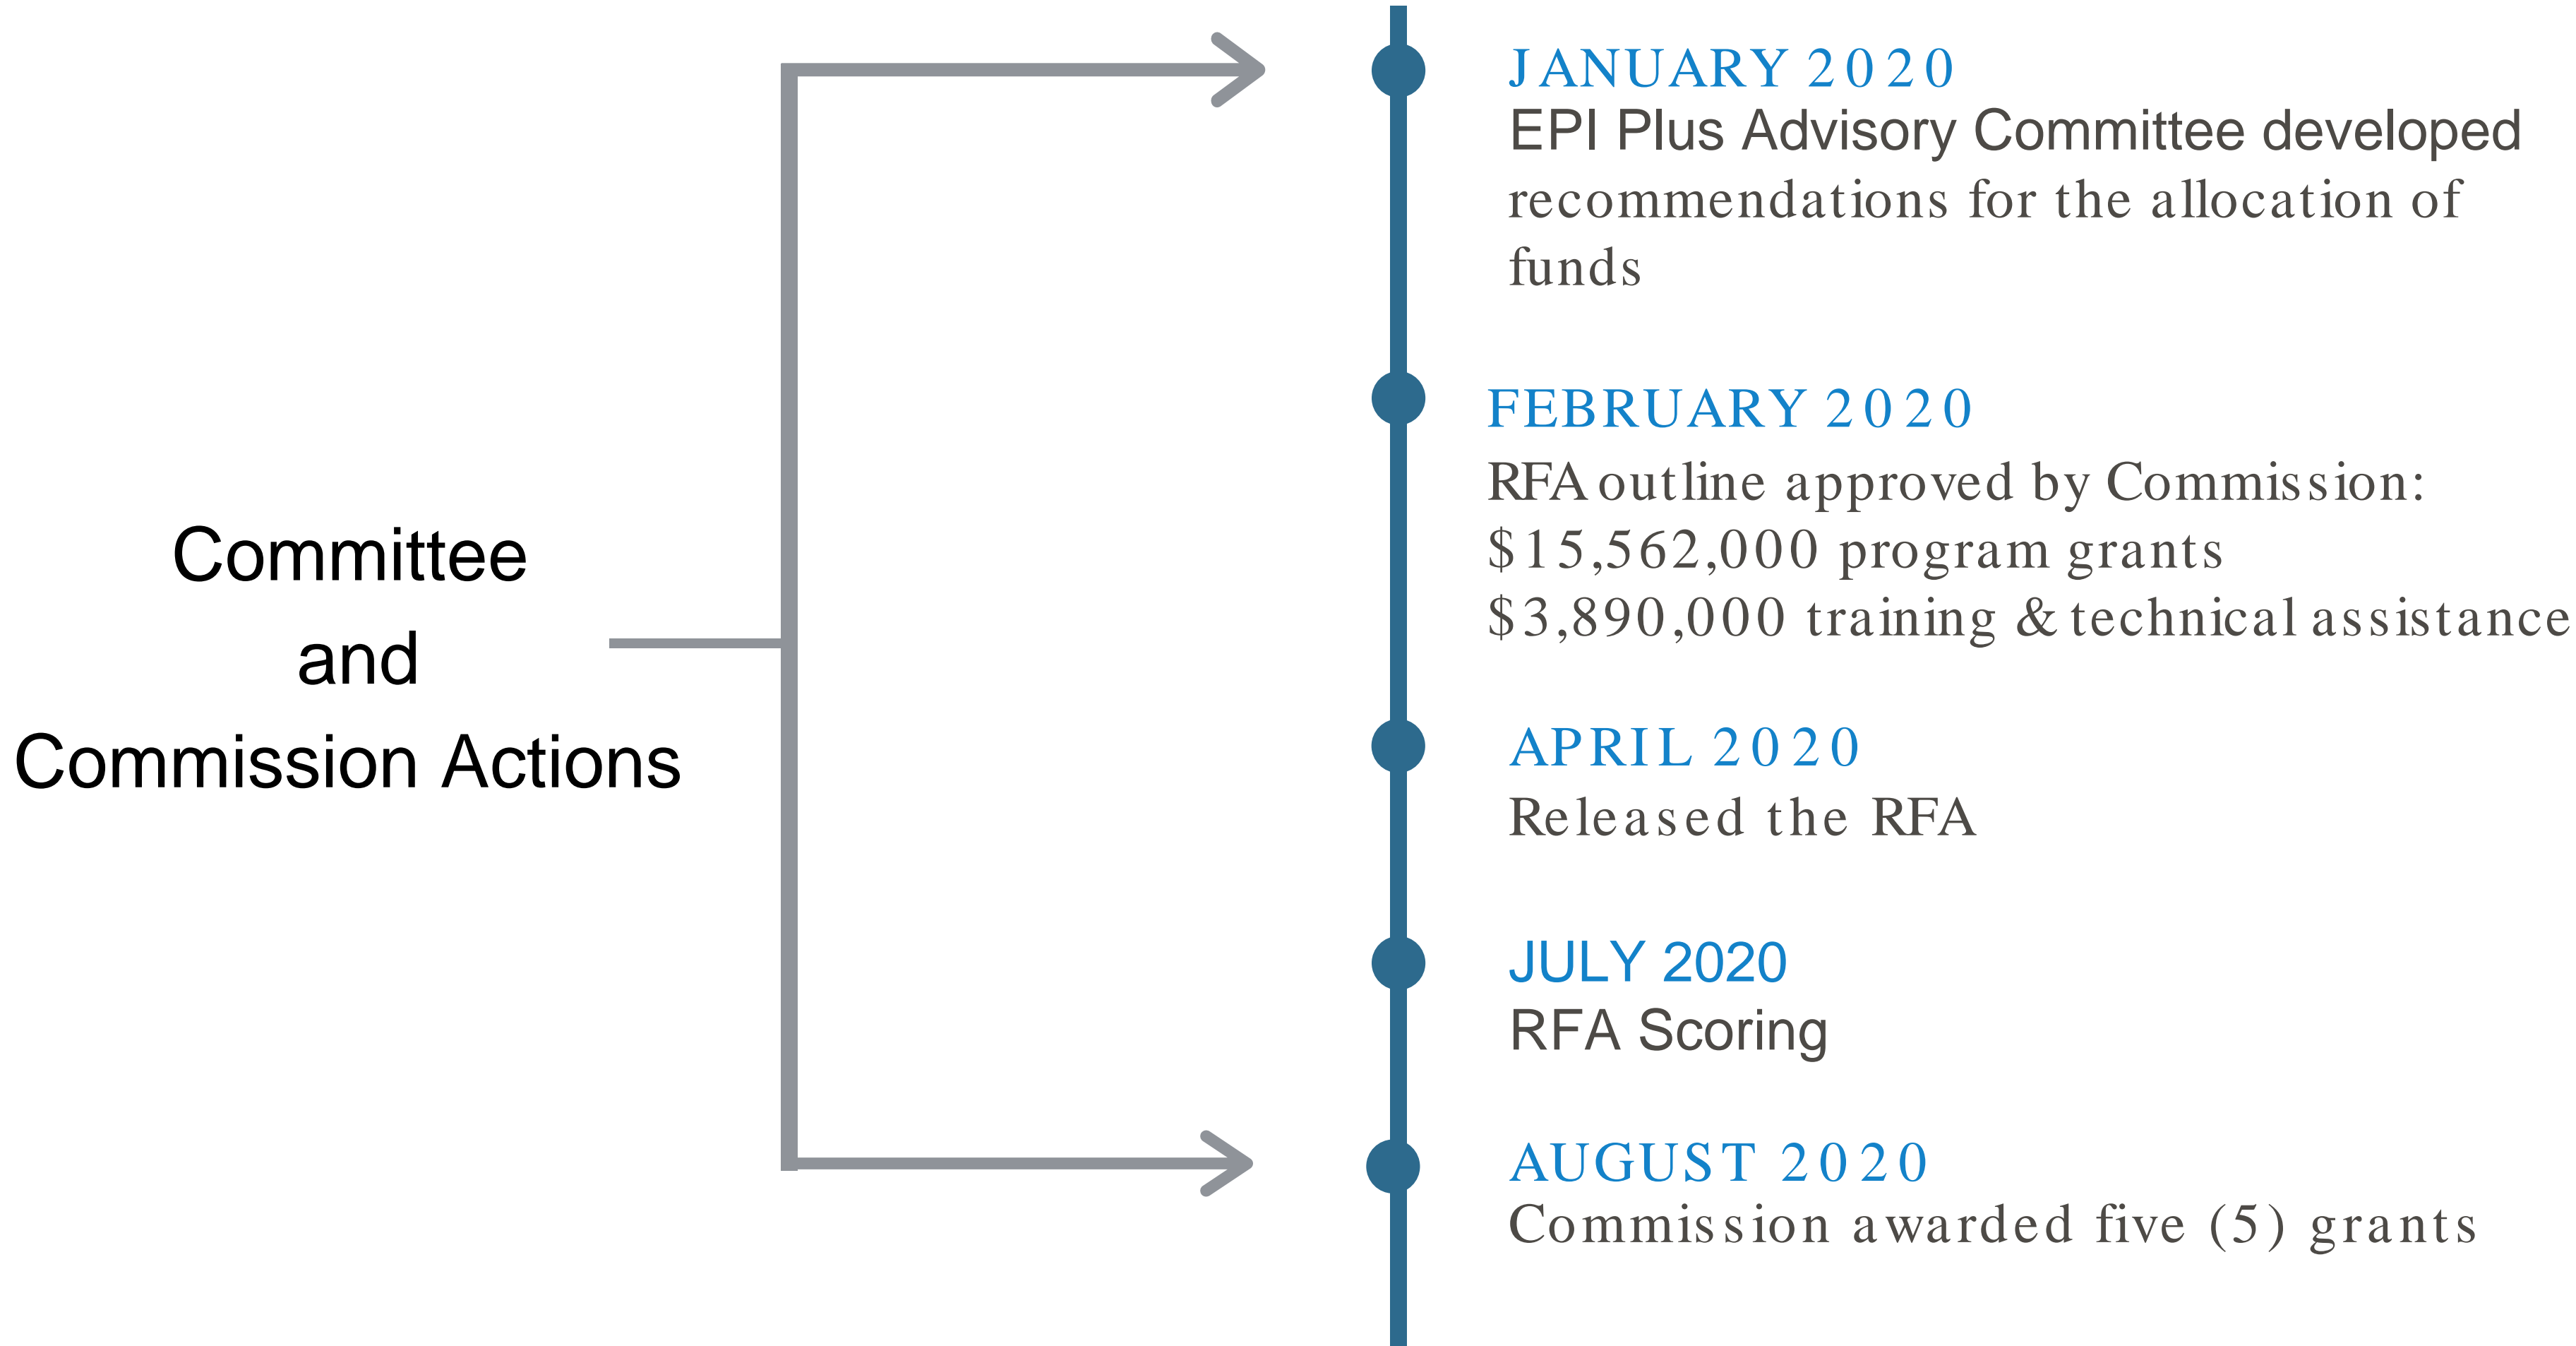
Committee and Commission Actions

JANUARY 2020
EPI Plus Advisory Committee developed recommendations for the allocation of funds

FEBRUARY 2020
RFA outline approved by Commission:
\$15,562,000 program grants
\$3,890,000 training & technical assistance

APRIL 2020
Released the RFA

JULY 2020
RFA Scoring

AUGUST 2020
Commission awarded five (5) grants